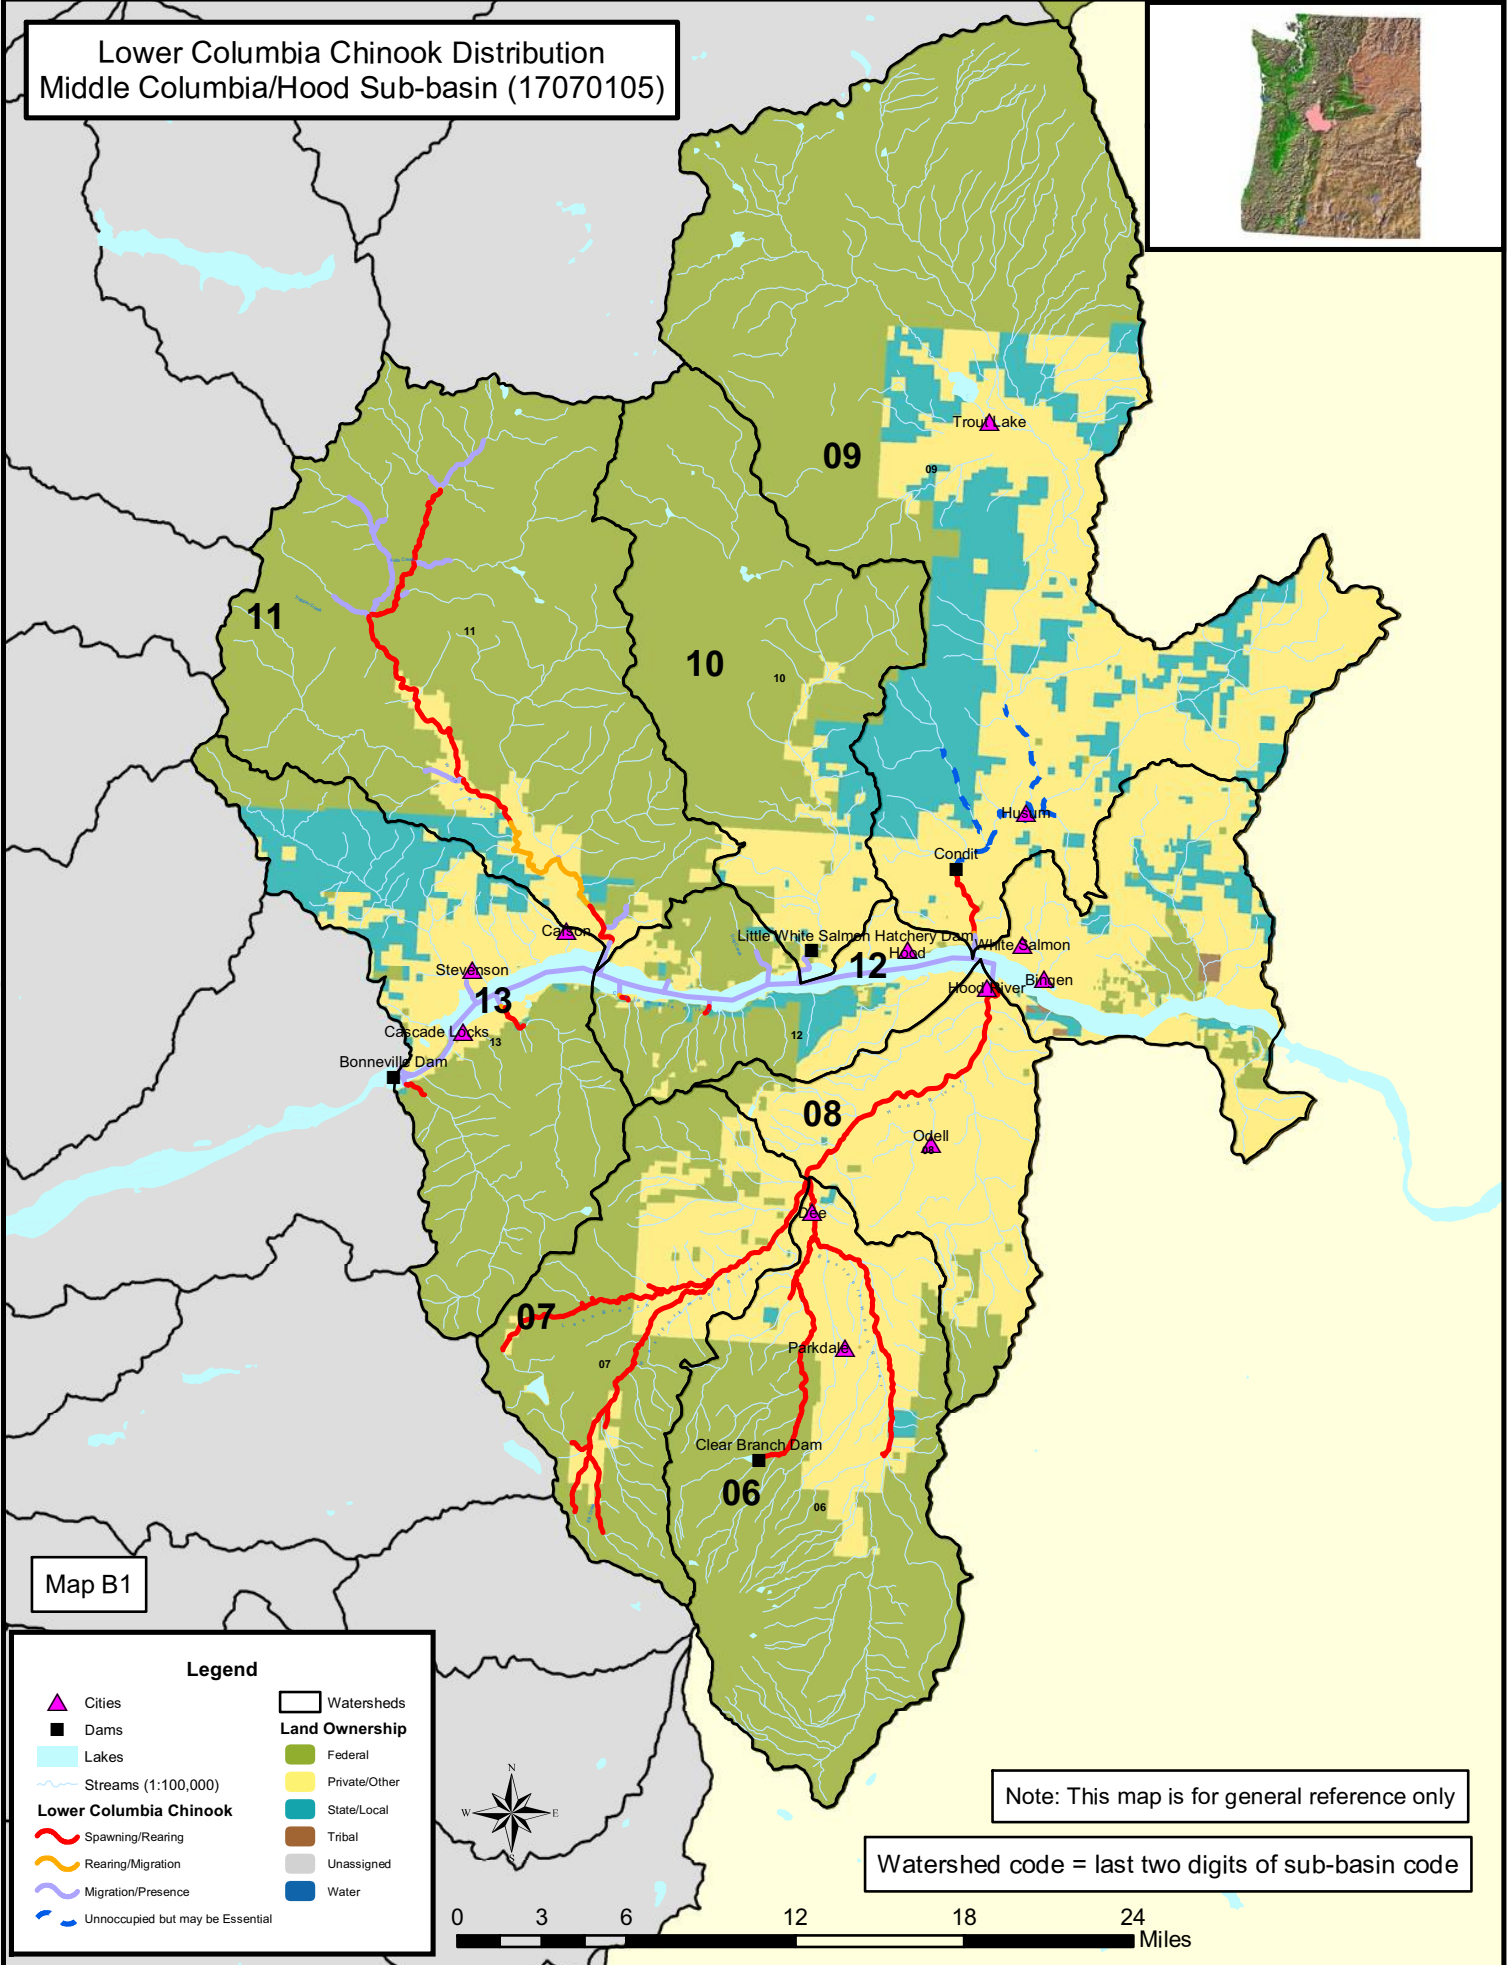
Lower Columbia Chinook Distribution
Middle Columbia/Hood Sub-basin (17070105)

09
09
Trout Lake
11
11
10
10
Husum
Condit
Carson
Little White Salmon Hatchery Dam
Hood
White Salmon
Stevenson
12
Bingen
13
Hood River
Cascade Locks
13
12
Bonneville Dam
08
Odell
08
Dee
07
07
Parkdale
Clear Branch Dam
06
06

Map B1

Legend
Cities
Dams
Lakes
Streams (1:100,000)
Lower Columbia Chinook
Spawning/Rearing
Rearing/Migration
Migration/Presence
Unnoccupied but may be Essential
Watersheds
Land Ownership
Federal
Private/Other
State/Local
Tribal
Unassigned
Water

N
W
E
S

Note: This map is for general reference only

Watershed code = last two digits of sub-basin code

0 3 6 12 18 24
Miles